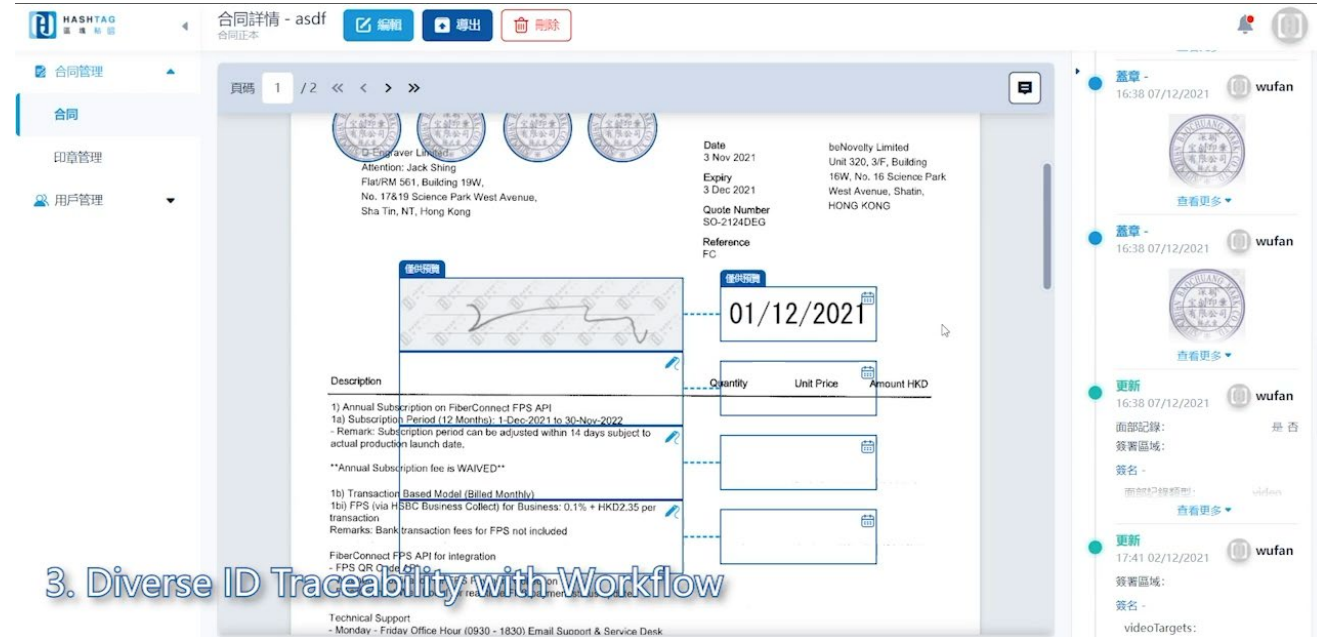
HASHTAG
區塊科技

合同詳情 - asdf
合同正本

編輯
導出
刪除

合同管理
合同
印章管理
用戶管理

頁碼 1 /2 « ‹ › »

D-Engraver Limited
Attention: Jack Shing
Flat/RM 561, Building 19W,
No. 17&19 Science Park West Avenue,
Sha Tin, NT, Hong Kong

Date
3 Nov 2021
Expiry
3 Dec 2021
Quote Number
SO-2124DEG
Reference
FC

beNovelty Limited
Unit 320, 3/F, Building 16W, No. 16 Science Park West Avenue, Shatin, HONG KONG

僅供預覽
僅供預覽
01/12/2021

Description
Quantity Unit Price Amount HKD

1) Annual Subscription on FiberConnect FPS API
1a) Subscription Period (12 Months): 1-Dec-2021 to 30-Nov-2022
- Remark: Subscription period can be adjusted within 14 days subject to actual production launch date.

**Annual Subscription fee is WAIVED**

1b) Transaction Based Model (Billed Monthly)
1bi) FPS (via HSBC Business Collect) for Business: 0.1% + HKD2.35 per transaction
Remarks: Bank transaction fees for FPS not included

FiberConnect FPS API for integration
- FPS QR Code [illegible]

Technical Support
- Monday - Friday Office Hour (0930 - 1830) Email Support & Service Desk

3. Diverse ID Traceability with Workflow

蓋章 -
16:38 07/12/2021
wufan
查看更多

蓋章 -
16:38 07/12/2021
wufan
查看更多

更新
16:38 07/12/2021
wufan
面部記錄: 是 否
簽署區域:
簽名 -
面部記錄類型: video
查看更多

更新
17:41 02/12/2021
wufan
簽署區域:
簽名 -
videoTargets: